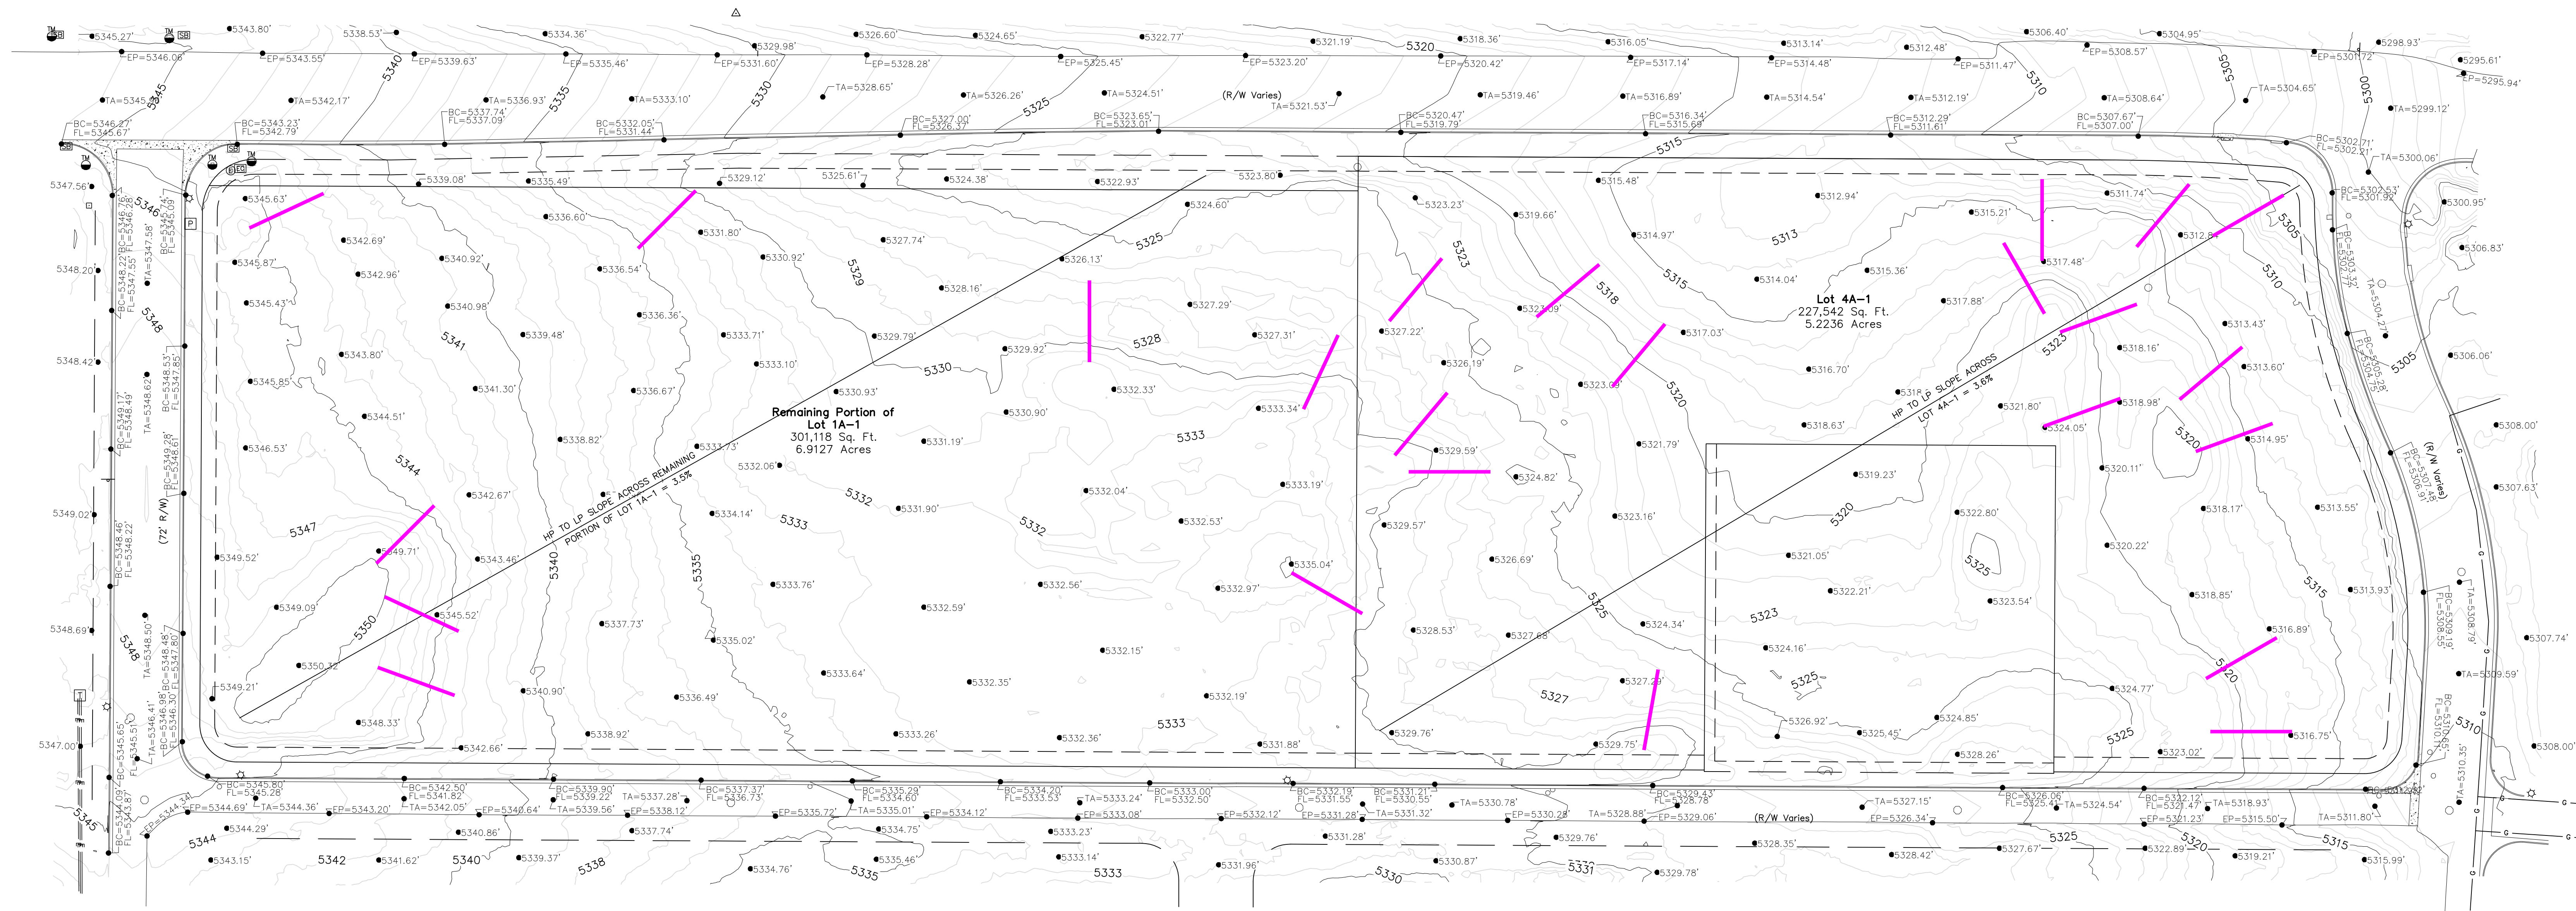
5345.27'
EP=5346.06'
5343.80'
EP=5343.55'
5338.53'
EP=5339.63'
5334.36'
EP=5335.46'
5329.98'
EP=5331.60'
5326.60'
EP=5328.28'
5324.65'
EP=5325.45'
5322.77'
EP=5323.20'
5321.19'
5320
5318.36'
EP=5320.42'
5316.05'
EP=5317.14'
5313.14'
EP=5314.48'
5312.48'
EP=5311.47'
5306.40'
EP=5308.57'
5304.95'
EP=5301.72'
5298.93'
5295.61'
EP=5295.94'

TA=5345
5345
TA=5342.17'
TA=5336.93'
TA=5333.10'
TA=5328.65'
TA=5326.26'
TA=5324.51'
(R/W Varies)
TA=5321.53'
TA=5319.46'
TA=5316.89'
TA=5314.54'
TA=5312.19'
TA=5308.64'
TA=5304.65'
TA=5299.12'

BC=5346.23'
FL=5345.67'
BC=5343.23'
FL=5342.79'
BC=5337.74'
FL=5337.09'
BC=5332.05'
FL=5331.44'
BC=5327.00'
FL=5326.37'
BC=5323.65'
FL=5323.01'
BC=5320.47'
FL=5319.79'
BC=5316.34'
FL=5315.69'
BC=5312.29'
FL=5311.61'
BC=5307.67'
FL=5307.00'
BC=5302.71'
FL=5302.21'
TA=5300.06'

5340
5335
5330
5325
5315
5310
5305
5300

5347.56'
5348.20'
5348.42'
5349.02'
5348.69'
5347.00'

5339.08'
5335.49'
5329.12'
5325.61'
5324.38'
5322.93'
5323.80'
5315.48'
5312.94'
5311.74'
5345.63'
5336.60'
5324.60'
5323.23'
5319.66'
5315.21'
5312.84'
5342.69'
5331.80'
5327.74'
5314.97'
5313
5300.95'
5345.87'
5342.96'
5340.92'
5336.54'
5330.92'
5326.13'
5325
5323
5317.48'
5306.83'
5345.43'
5340.98'
5336.36'
5329
5328.16'
5327.29'
5323.09'
5318
5315
5314.04'
5315.36'
5317.88'
5339.48'
5333.71'
5329.79'
5327.31'
5327.22'
5317.03'
Lot 4A-1
227,542 Sq. Ft.
5.2236 Acres
5313.43'
5341
5343.80'
5333.10'
5329.92'
5328
5326.19'
5323
5318.16'
5306.06'
5345.85'
5341.30'
5336.67'
5330
5332.33'
5323.03'
5316.70'
5313.60'
5305
5330.93'
5333.34'
5320
5318
HP TO LP SLOPE ACROSS
LOT 4A-1 = 3.6%
5344.51'
Remaining Portion of
Lot 1A-1
301,118 Sq. Ft.
6.9127 Acres
5330.90'
5321.80'
5318.98'
5308.00'
5338.82'
5331.19'
5333
5329.59'
5321.79'
5318.63'
5324.05'
5320
5314.95'
5346.53'
5333.73'
5332.06'
5344
5324.82'
5319.23'
5320.11'
5342.67'
5332
5332.04'
5333.19'
5307.63'
HP TO LP SLOPE ACROSS REMAINING
PORTION OF LOT 1A-1 = 3.5%
5331.90'
5334.14'
5333
5332
5332.53'
5329.57'
5323.16'
5322.80'
5320
5318.17'
5313.55'
5347
5349.71'
5343.46'
5340
5335
5326.69'
5321.05'
5320.22'
(R/W Varies)
5349.52'
5333.76'
5332.56'
5335.04'
5332.97'
5325
5322.21'
5318.85'
5315
5313.93'
5349.09'
5345.52'
5337.73'
5332.59'
5328.53'
5327.68'
5324.34'
5323
5323.54'
5307.74'
5350
5335.02'
5332.15'
5324.16'
5316.89'
5350.32'
5333.64'
5327
5327.21'
5325
5320
5309.59'
5349.21'
5340.90'
5336.49'
5332.35'
5332.19'
5324.77'
5348.33'
5338.92'
5333.26'
5332.36'
5333
5329.76'
5326.92'
5325.45'
5324.85'
5325
5316.75'
5310
5342.66'
5331.88'
5329.75'
5328.26'
5323.02'
5308.00'
(72' R/W)
5348
5345
BC=5346.76'
FL=5346.28'
TA=5347.58'
BC=5347.55'
FL=5347.55'
TA=5348.62'
BC=5348.53'
FL=5347.85'
BC=5349.17'
FL=5348.49'
BC=5349.28'
FL=5348.61'
BC=5348.46'
FL=5348.22'
TA=5348.50'
BC=5348.48'
FL=5347.80'
TA=5346.41'
BC=5346.98'
FL=5346.30'
BC=5345.65'
FL=5345.51'
BC=5344.09'
FL=5343.87'
BC=5345.74'
FL=5345.09'
BC=5303.53'
FL=5301.92'
TA=5304.27'
BC=5305.28'
FL=5304.73'
BC=5307.45'
FL=5306.91'
TA=5308.79'
BC=5309.19'
FL=5308.55'
BC=5310.65'
FL=5310.15'
TA=5310.35'

BC=5345.80'
FL=5345.28'
BC=5342.50'
FL=5341.82'
BC=5339.90'
FL=5339.22'
TA=5337.28'
BC=5337.37'
FL=5336.73'
BC=5335.29'
FL=5334.60'
BC=5334.20'
FL=5333.53'
BC=5333.00'
FL=5332.50'
BC=5332.19'
FL=5331.55'
BC=5331.21'
FL=5330.55'
BC=5329.43'
FL=5328.78'
BC=5326.06'
FL=5325.41'
BC=5322.12'
FL=5321.47'
TA=5344.36'
TA=5342.05'
TA=5339.56'
TA=5335.01'
TA=5333.24'
TA=5331.32'
TA=5330.78'
TA=5327.15'
TA=5324.54'
TA=5318.93'
EP=5344.69'
EP=5343.20'
EP=5340.64'
EP=5338.12'
EP=5335.72'
EP=5334.12'
EP=5333.08'
EP=5332.12'
EP=5331.28'
EP=5330.28'
TA=5328.88'
EP=5329.06'
(R/W Varies)
EP=5326.34'
EP=5321.23'
EP=5315.50'
TA=5311.80'
5344.29'
5340.86'
5337.74'
5334.75'
5333.23'
5331.28'
5329.76'
5325
5320
5315
5344
5343.15'
5342
5341.62'
5340
5339.37'
5338
5334.76'
5335.46'
5335
5333.14'
5333
5331.96'
5330
5330.87'
5331
5329.78'
5328.35'
5328.42'
5327.67'
5322.89'
5319.21'
5315.99'